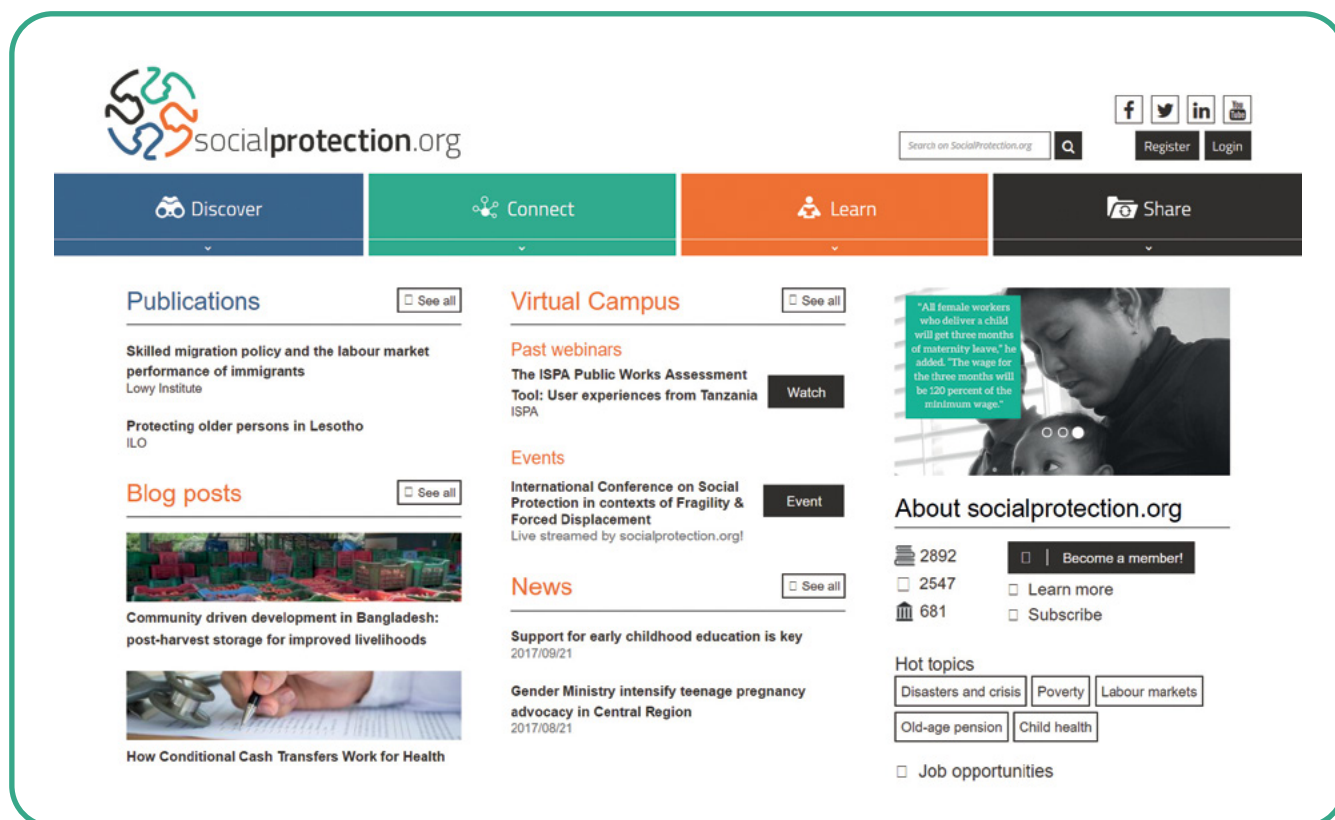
socialprotection.org

f in You Tube

Search on SocialProtection.org

Register Login

Discover Connect Learn Share

Publications
See all

Skilled migration policy and the labour market performance of immigrants
Lowy Institute

Protecting older persons in Lesotho
ILO

Blog posts
See all

Community driven development in Bangladesh: post-harvest storage for improved livelihoods

How Conditional Cash Transfers Work for Health

Virtual Campus
See all

Past webinars
The ISPA Public Works Assessment Tool: User experiences from Tanzania
ISPA
Watch

Events
International Conference on Social Protection in contexts of Fragility & Forced Displacement
Live streamed by socialprotection.org!
Event

News
See all

Support for early childhood education is key
2017/09/21

Gender Ministry intensify teenage pregnancy advocacy in Central Region
2017/08/21

"All female workers who deliver a child will get three months of maternity leave," he added. "The wage for the three months will be 120 percent of the minimum wage."

About socialprotection.org

2892
2547
681

Become a member!
Learn more
Subscribe

Hot topics
Disasters and crisis
Poverty
Labour markets
Old-age pension
Child health

Job opportunities